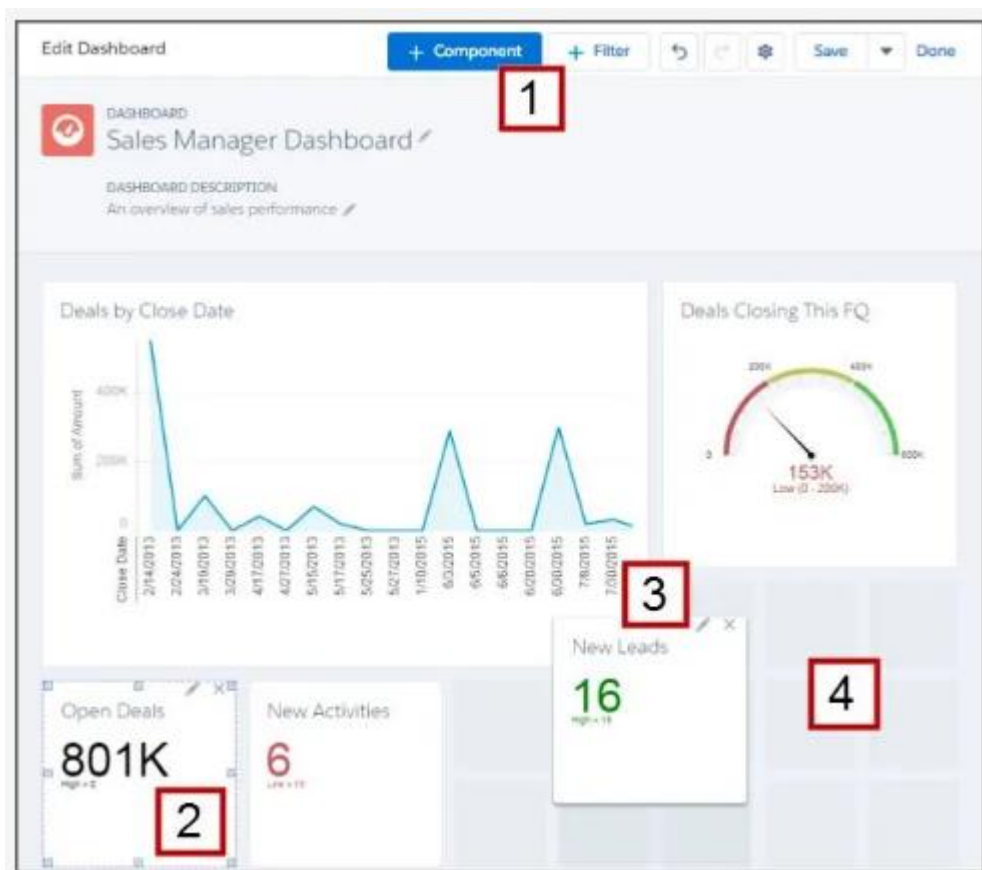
Edit Dashboard

+ Component

+ Filter

Save

Done

1

DASHBOARD

Sales Manager Dashboard

DASHBOARD DESCRIPTION

An overview of sales performance

Deals by Close Date

400K

200K

0

Sum of Amount

Close Date

2/14/2013

2/24/2013

3/10/2013

3/28/2013

4/17/2013

4/27/2013

5/16/2013

5/17/2013

5/25/2013

5/27/2013

1/10/2015

6/2/2015

6/5/2015

6/6/2015

6/20/2015

6/30/2015

7/8/2015

7/30/2015

Deals Closing This FQ

0

200K

400K

600K

153K

Low (0 - 200K)

3

New Leads

16

High > 15

4

Open Deals

801K

High > 0

2

New Activities

6

Low < 11